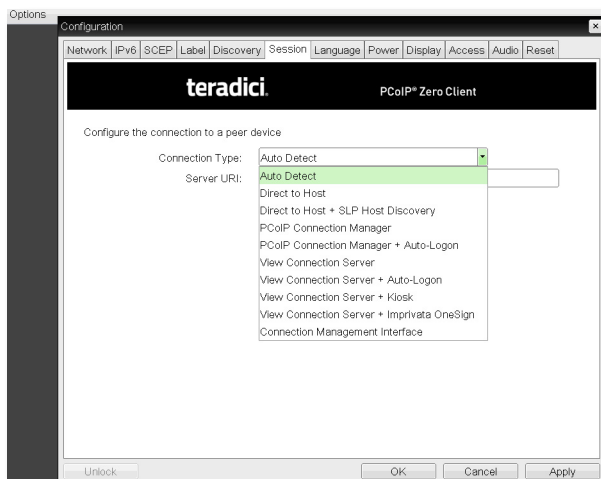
Options

Configuration

Network | IPv6 | SCEP | Label | Discovery | Session | Language | Power | Display | Access | Audio | Reset

teradici. PCoIP® Zero Client

Configure the connection to a peer device

Connection Type: Auto Detect

Server URI:

Auto Detect
Direct to Host
Direct to Host + SLP Host Discovery
PCoIP Connection Manager
PCoIP Connection Manager + Auto-Logon
View Connection Server
View Connection Server + Auto-Logon
View Connection Server + Kiosk
View Connection Server + Imprivata OneSign
Connection Management Interface

Unlock OK Cancel Apply